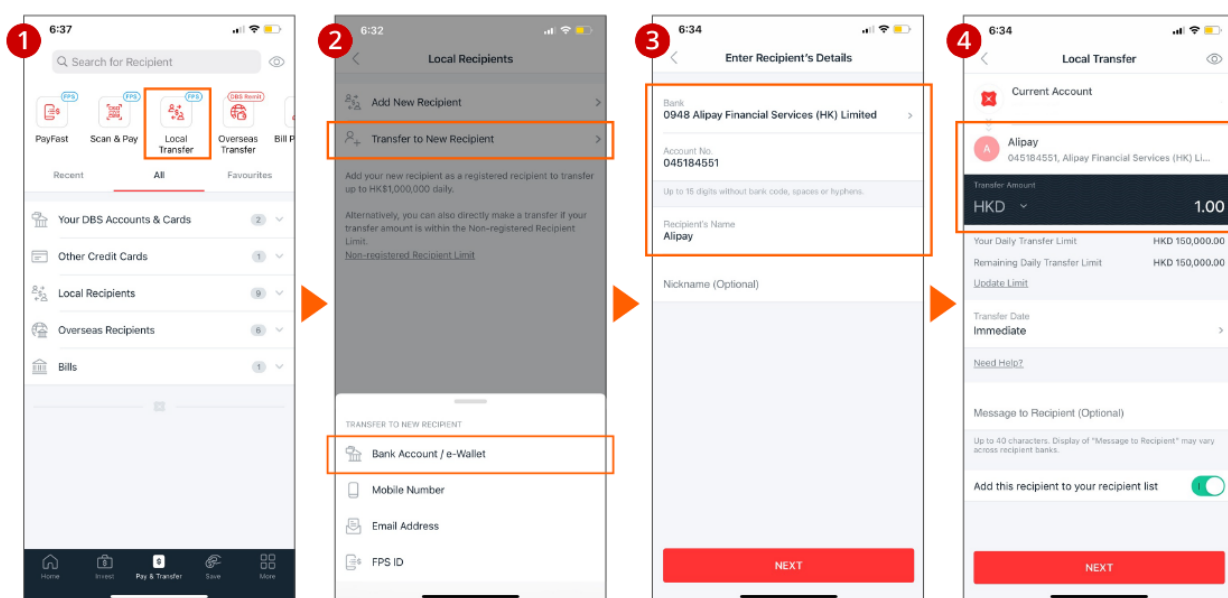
1

6:37

Search for Recipient

FPS
PayFast

FPS
Scan & Pay

FPS
Local Transfer

DBS Remit
Overseas Transfer

Bill P

Recent

All

Favourites

Your DBS Accounts & Cards 2

Other Credit Cards 1

Local Recipients 9

Overseas Recipients 6

Bills 1

Home

Invest

Pay & Transfer

Save

More

2

6:32

Local Recipients

Add New Recipient

Transfer to New Recipient

Add your new recipient as a registered recipient to transfer up to HK$1,000,000 daily.

Alternatively, you can also directly make a transfer if your transfer amount is within the Non-registered Recipient Limit.

Non-registered Recipient Limit

TRANSFER TO NEW RECIPIENT

Bank Account / e-Wallet

Mobile Number

Email Address

FPS ID

3

6:34

Enter Recipient's Details

Bank
0948 Alipay Financial Services (HK) Limited

Account No.
045184551

Up to 16 digits without bank code, spaces or hyphens.

Recipient's Name
Alipay

Nickname (Optional)

NEXT

4

6:34

Local Transfer

Current Account

Alipay
045184551, Alipay Financial Services (HK) Li...

Transfer Amount
HKD 1.00

Your Daily Transfer Limit HKD 150,000.00

Remaining Daily Transfer Limit HKD 150,000.00

Update Limit

Transfer Date
Immediate

Need Help?

Message to Recipient (Optional)

Up to 40 characters. Display of "Message to Recipient" may vary across recipient banks.

Add this recipient to your recipient list

NEXT